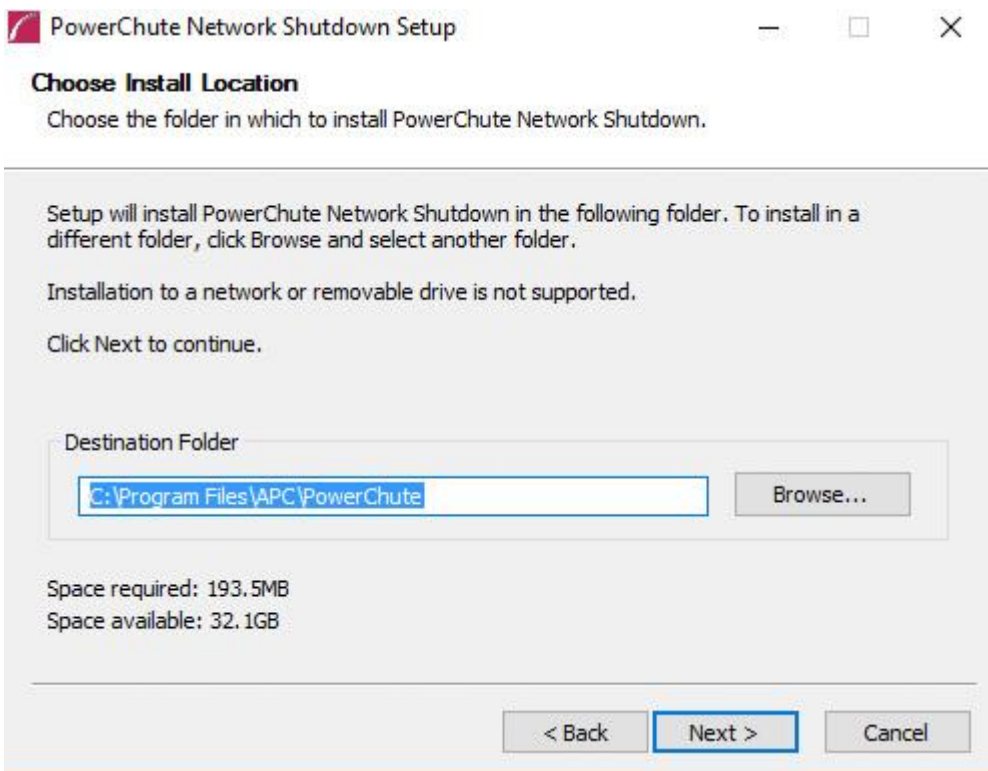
PowerChute Network Shutdown Setup

Choose Install Location

Choose the folder in which to install PowerChute Network Shutdown.

Setup will install PowerChute Network Shutdown in the following folder. To install in a different folder, click Browse and select another folder.

Installation to a network or removable drive is not supported.

Click Next to continue.

Destination Folder

C:\Program Files\APC\PowerChute

Browse...

Space required: 193.5MB
Space available: 32.1GB

< Back

Next >

Cancel